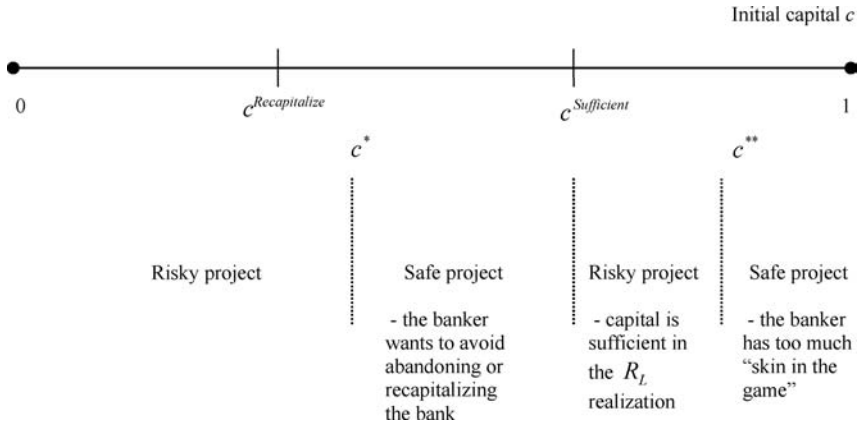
Initial capital $c$

0

$c^{Recapitalize}$

$c^{Sufficient}$

1

$c^{*}$

$c^{**}$

Risky project

Safe project

- the banker wants to avoid abandoning or recapitalizing the bank

Risky project

- capital is sufficient in the $R_L$ realization

Safe project

- the banker has too much "skin in the game"